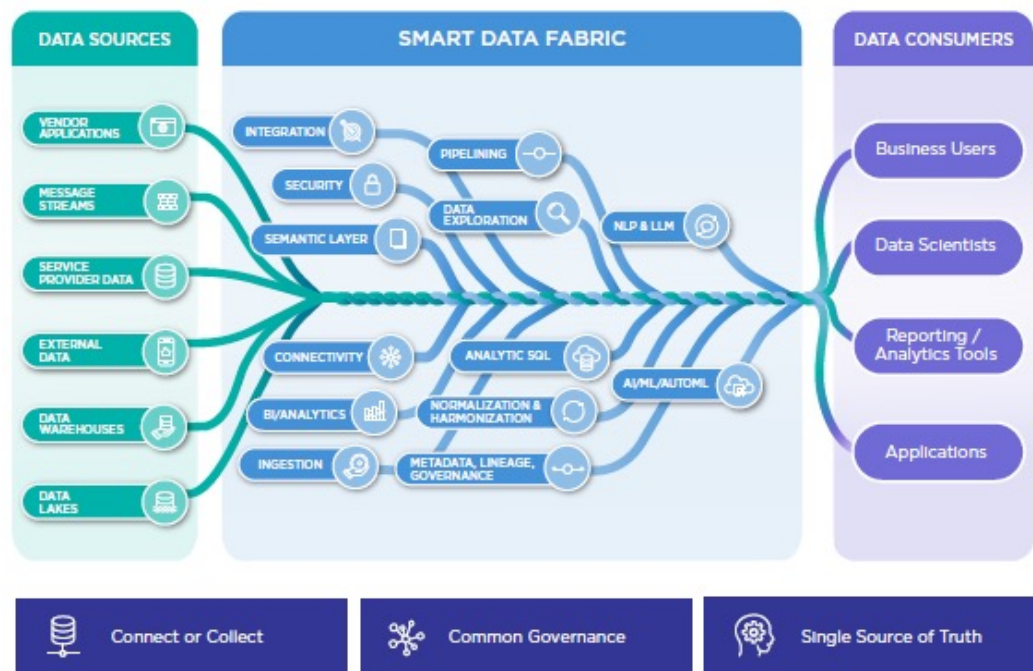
DATA SOURCES

VENDOR APPLICATIONS

MESSAGE STREAMS

SERVICE PROVIDER DATA

EXTERNAL DATA

DATA WAREHOUSES

DATA LAKES

SMART DATA FABRIC

INTEGRATION

PIPELINING

SECURITY

DATA EXPLORATION

NLP & LLM

SEMANTIC LAYER

CONNECTIVITY

ANALYTIC SQL

AI/ML/AUTOML

BI/ANALYTICS

NORMALIZATION & HARMONIZATION

INGESTION

METADATA, LINEAGE, GOVERNANCE

DATA CONSUMERS

Business Users

Data Scientists

Reporting / Analytics Tools

Applications

Connect or Collect

Common Governance

Single Source of Truth